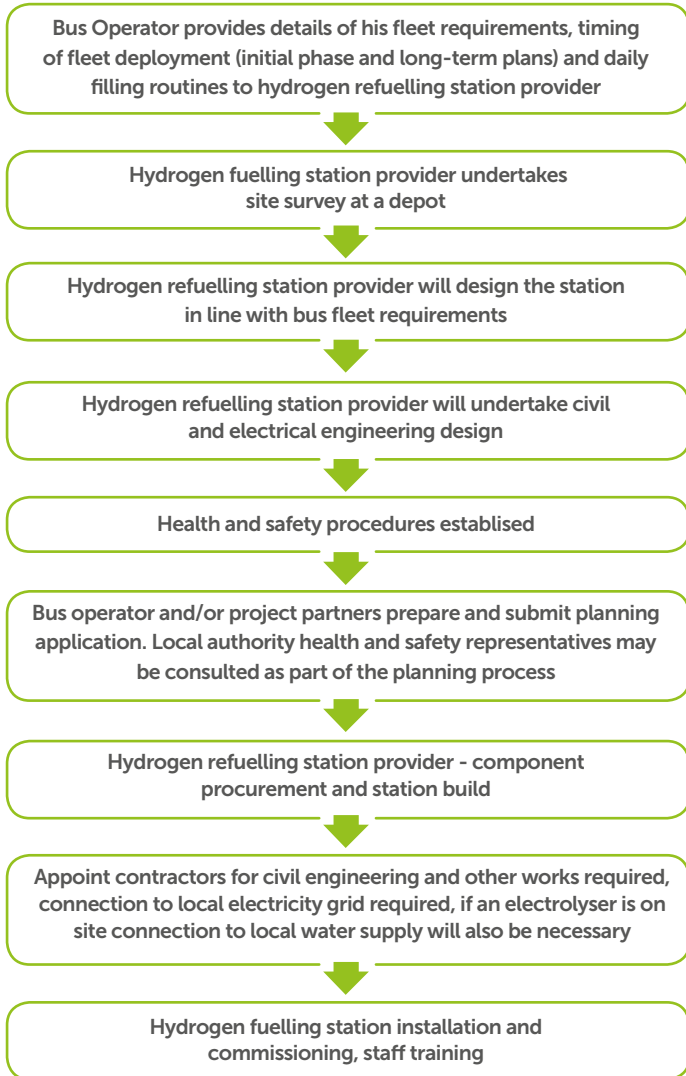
Bus Operator provides details of his fleet requirements, timing of fleet deployment (initial phase and long-term plans) and daily filling routines to hydrogen refuelling station provider

Hydrogen fuelling station provider undertakes site survey at a depot

Hydrogen refuelling station provider will design the station in line with bus fleet requirements

Hydrogen refuelling station provider will undertake civil and electrical engineering design

Health and safety procedures establised

Bus operator and/or project partners prepare and submit planning application. Local authority health and safety representatives may be consulted as part of the planning process

Hydrogen refuelling station provider - component procurement and station build

Appoint contractors for civil engineering and other works required, connection to local electricity grid required, if an electrolyser is on site connection to local water supply will also be necessary

Hydrogen fuelling station installation and commissioning, staff training